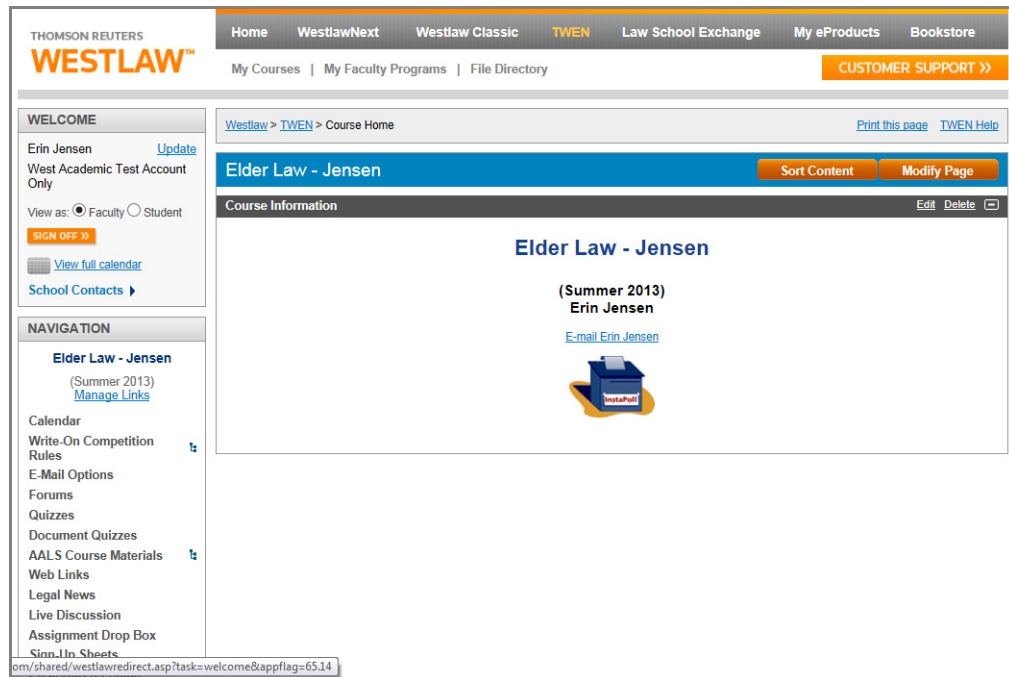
THOMSON REUTERS
WESTLAW™

Home | WestlawNext | Westlaw Classic | TWEN | Law School Exchange | My eProducts | Bookstore

My Courses | My Faculty Programs | File Directory

CUSTOMER SUPPORT »

WELCOME

Erin Jensen Update

West Academic Test Account Only

View as: Faculty Student

SIGN OFF »

View full calendar

School Contacts

NAVIGATION

Elder Law - Jensen

(Summer 2013)
Manage Links

Calendar
Write-On Competition Rules
E-Mail Options
Forums
Quizzes
Document Quizzes
AALS Course Materials
Web Links
Legal News
Live Discussion
Assignment Drop Box
Sign-Up Sheets

Westlaw > TWEN > Course Home

Print this page TWEN Help

Elder Law - Jensen

Sort Content Modify Page

Course Information

Edit Delete

Elder Law - Jensen

(Summer 2013)
Erin Jensen

E-mail Erin Jensen

InstaPoll

om/shared/westlawredirect.asp?task=welcome&appflag=65.14